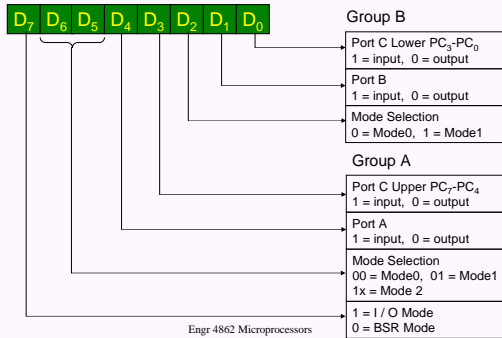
$D_7$ $D_6$ $D_5$ $D_4$ $D_3$ $D_2$ $D_1$ $D_0$

Group B

Port C Lower $PC_3$-$PC_0$
1 = input, 0 = output

Port B
1 = input, 0 = output

Mode Selection
0 = Mode0, 1 = Mode1

Group A

Port C Upper $PC_7$-$PC_4$
1 = input, 0 = output

Port A
1 = input, 0 = output

Mode Selection
00 = Mode0, 01 = Mode1
1x = Mode 2

1 = I / O Mode
0 = BSR Mode

Engr 4862 Microprocessors